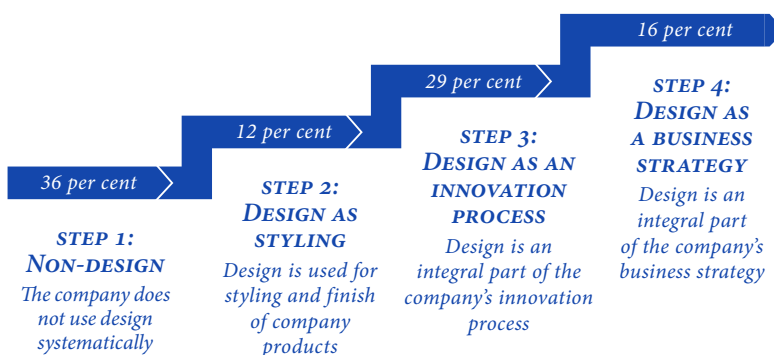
36 per cent

12 per cent

29 per cent

16 per cent

STEP 1:
NON-DESIGN
The company does not use design systematically

STEP 2:
DESIGN AS STYLING
Design is used for styling and finish of company products

STEP 3:
DESIGN AS AN INNOVATION PROCESS
Design is an integral part of the company's innovation process

STEP 4:
DESIGN AS A BUSINESS STRATEGY
Design is an integral part of the company's business strategy